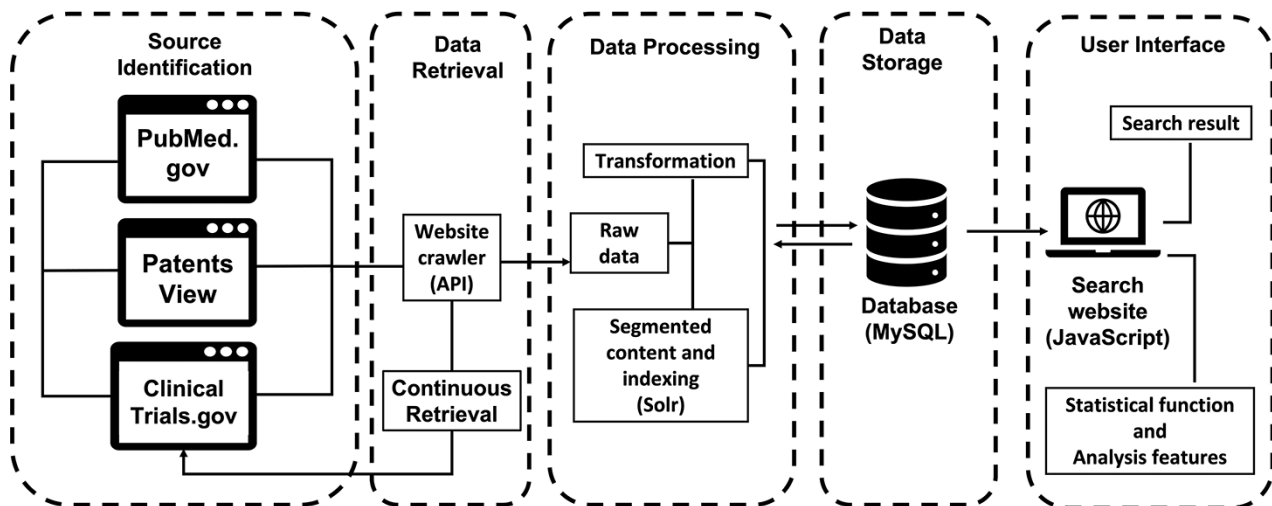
Source Identification

PubMed.gov

Patents View

Clinical Trials.gov

Data Retrieval

Website crawler (API)

Continuous Retrieval

Data Processing

Transformation

Raw data

Segmented content and indexing (Solr)

Data Storage

Database (MySQL)

User Interface

Search result

Search website (JavaScript)

Statistical function and Analysis features